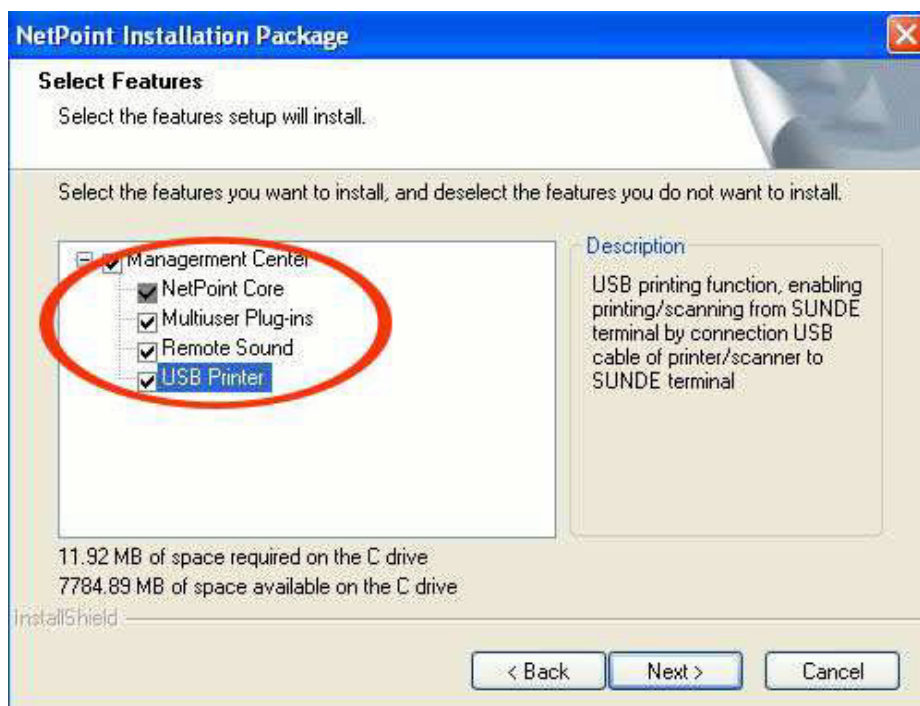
NetPoint Installation Package

Select Features

Select the features setup will install.

Select the features you want to install, and deselect the features you do not want to install.

Management Center
NetPoint Core
Multiuser Plug-ins
Remote Sound
USB Printer

Description

USB printing function, enabling printing/scanning from SUNDE terminal by connection USB cable of printer/scanner to SUNDE terminal

11.92 MB of space required on the C drive
7784.89 MB of space available on the C drive

InstallShield

< Back
Next >
Cancel